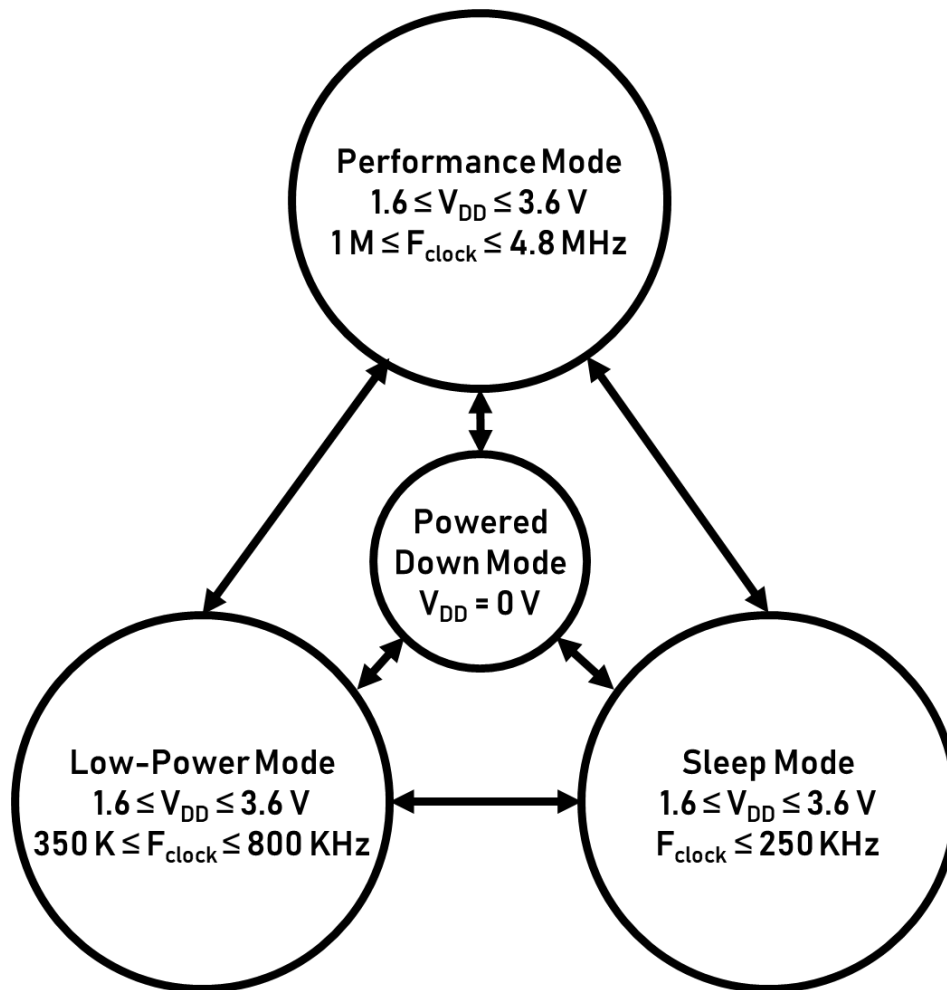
Performance Mode
$1.6 \leq V_{DD} \leq 3.6$ V
$1\text{ M} \leq F_{clock} \leq 4.8$ MHz

Powered Down Mode
$V_{DD} = 0$ V

Low-Power Mode
$1.6 \leq V_{DD} \leq 3.6$ V
$350\text{ K} \leq F_{clock} \leq 800$ KHz

Sleep Mode
$1.6 \leq V_{DD} \leq 3.6$ V
$F_{clock} \leq 250$ KHz